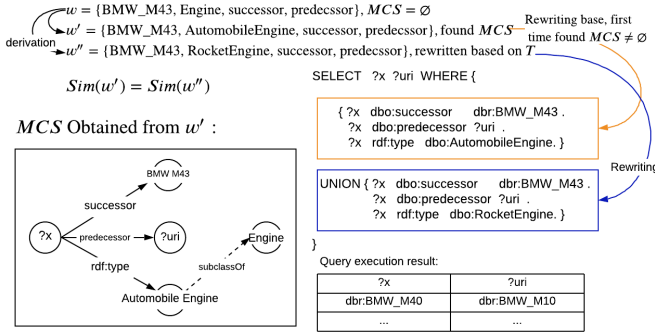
$w$ = {BMW_M43, Engine, successor, predecssor}, $MCS = \varnothing$

derivation

$w'$ = {BMW_M43, AutomobileEngine, successor, predecssor}, found $MCS$

Rewriting base, first time found $MCS \neq \varnothing$

$w''$ = {BMW_M43, RocketEngine, successor, predecssor}, rewritten based on $T$

$Sim(w') = Sim(w'')$

$MCS$ Obtained from $w'$ :

BMW M43

successor

?x

predecessor

?uri

Engine

rdf:type

subclassOf

Automobile Engine

SELECT ?x ?uri WHERE {

{ ?x dbo:successor dbr:BMW_M43 .
?x dbo:predecessor ?uri .
?x rdf:type dbo:AutomobileEngine. }

Rewriting

UNION { ?x dbo:successor dbr:BMW_M43 .
?x dbo:predecessor ?uri .
?x rdf:type dbo:RocketEngine. }

}

Query execution result:

| ?x | ?uri |
|---|---|
| dbr:BMW_M40 | dbr:BMW_M10 |
| ... | ... |